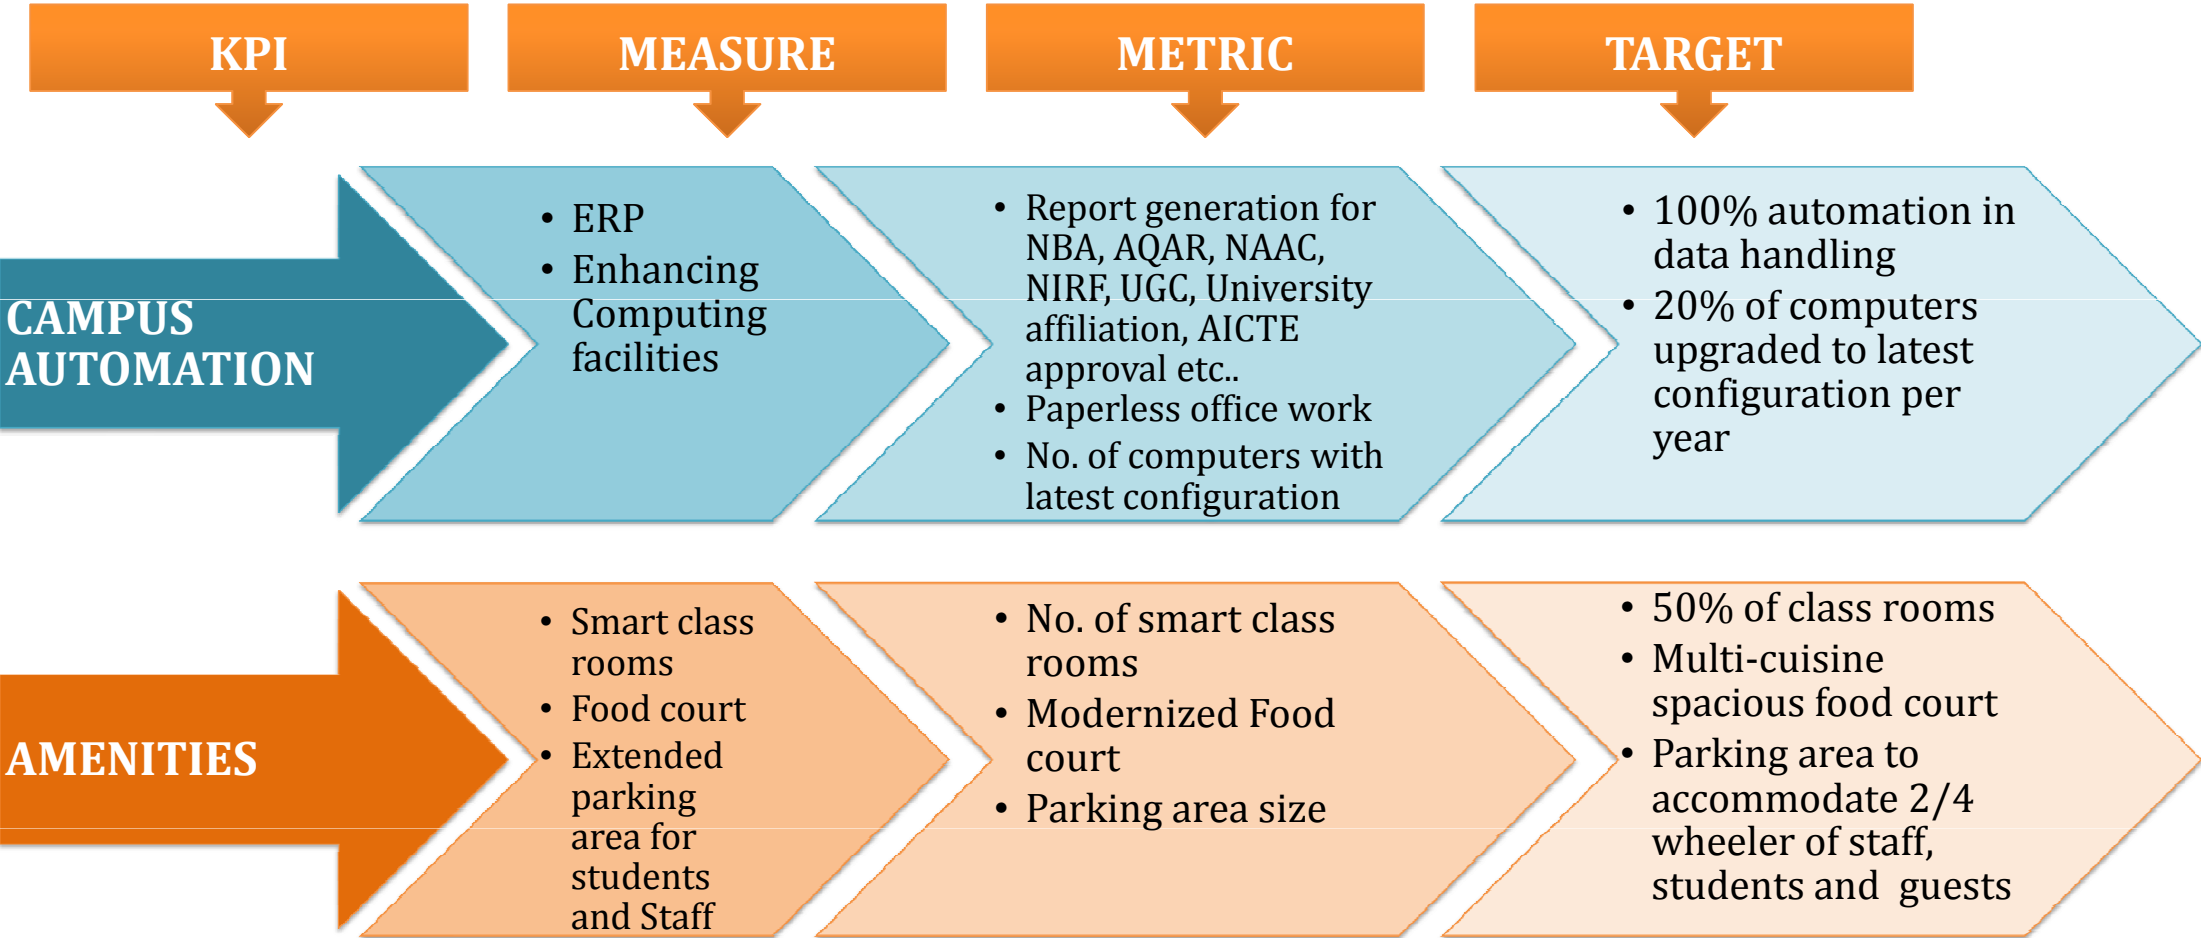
KPI

MEASURE

METRIC

TARGET

CAMPUS AUTOMATION

• ERP
• Enhancing Computing facilities

• Report generation for NBA, AQAR, NAAC, NIRF, UGC, University affiliation, AICTE approval etc..
• Paperless office work
• No. of computers with latest configuration

• 100% automation in data handling
• 20% of computers upgraded to latest configuration per year

AMENITIES

• Smart class rooms
• Food court
• Extended parking area for students and Staff

• No. of smart class rooms
• Modernized Food court
• Parking area size

• 50% of class rooms
• Multi-cuisine spacious food court
• Parking area to accommodate 2/4 wheeler of staff, students and guests